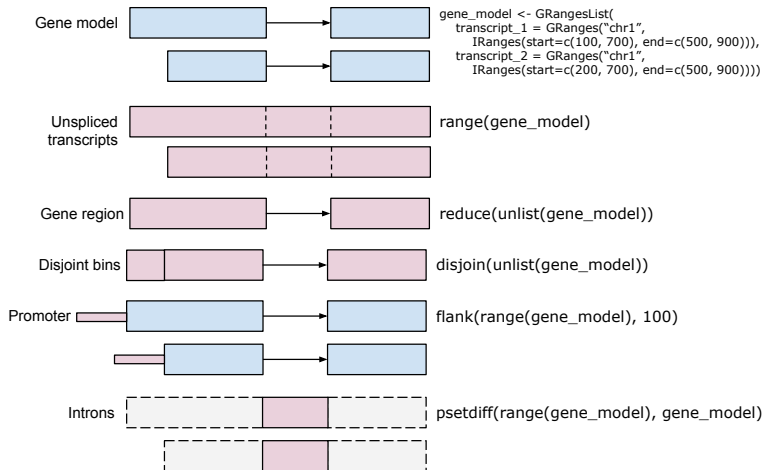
Gene model

gene_model <- GRangesList(
transcript_1 = GRanges("chr1",
IRanges(start=c(100, 700), end=c(500, 900))),
transcript_2 = GRanges("chr1",
IRanges(start=c(200, 700), end=c(500, 900))))

Unspliced transcripts

range(gene_model)

Gene region

reduce(unlist(gene_model))

Disjoint bins

disjoin(unlist(gene_model))

Promoter

flank(range(gene_model), 100)

Introns

psetdiff(range(gene_model), gene_model)